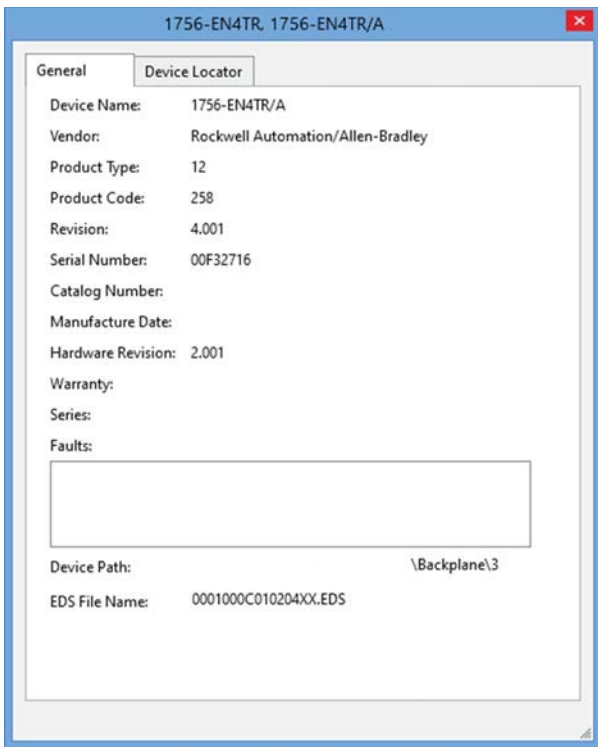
1756-EN4TR, 1756-EN4TR/A

General
Device Locator

Device Name: 1756-EN4TR/A
Vendor: Rockwell Automation/Allen-Bradley
Product Type: 12
Product Code: 258
Revision: 4.001
Serial Number: 00F32716
Catalog Number:
Manufacture Date:
Hardware Revision: 2.001
Warranty:
Series:
Faults:

Device Path: \Backplane\3
EDS File Name: 0001000C010204XX.EDS